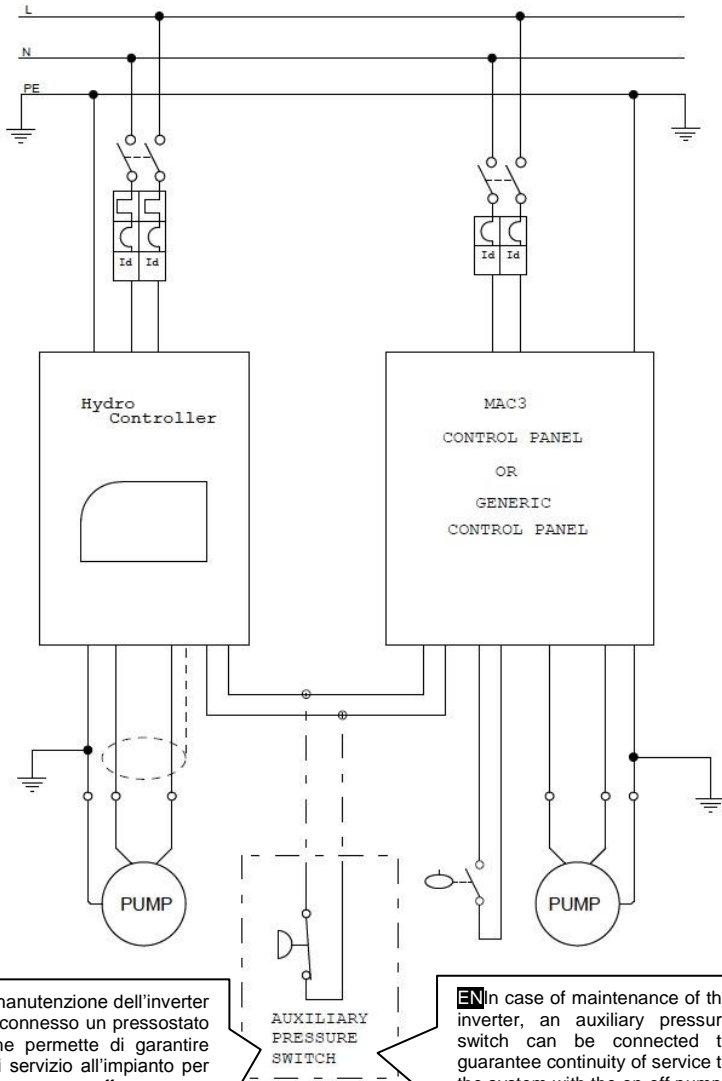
L

N

PE

Id Id

Id Id

Hydro Controller

MAC3

CONTROL PANEL

OR

GENERIC

CONTROL PANEL

PUMP

PUMP

AUXILIARY PRESSURE SWITCH

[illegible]manutenzione dell'inverter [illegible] connesso un pressostato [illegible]he permette di garantire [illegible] servizio all'impianto per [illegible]

EN In case of maintenance of th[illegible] inverter, an auxiliary pressur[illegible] switch can be connected t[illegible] guarantee continuity of service t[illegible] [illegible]